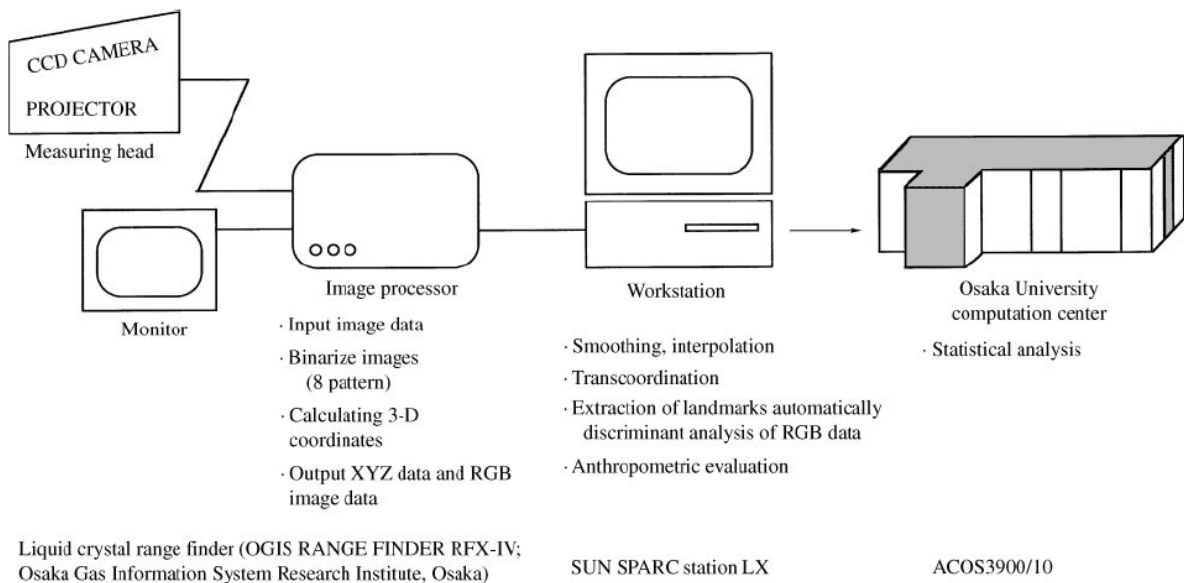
CCD CAMERA

PROJECTOR

Measuring head

Monitor

Image processor

· Input image data

· Binarize images (8 pattern)

· Calculating 3-D coordinates

· Output XYZ data and RGB image data

Workstation

· Smoothing, interpolation

· Transcoordination

· Extraction of landmarks automatically discriminant analysis of RGB data

· Anthropometric evaluation

Osaka University computation center

· Statistical analysis

Liquid crystal range finder (OGIS RANGE FINDER RFX-IV; Osaka Gas Information System Research Institute, Osaka)

SUN SPARC station LX

ACOS3900/10